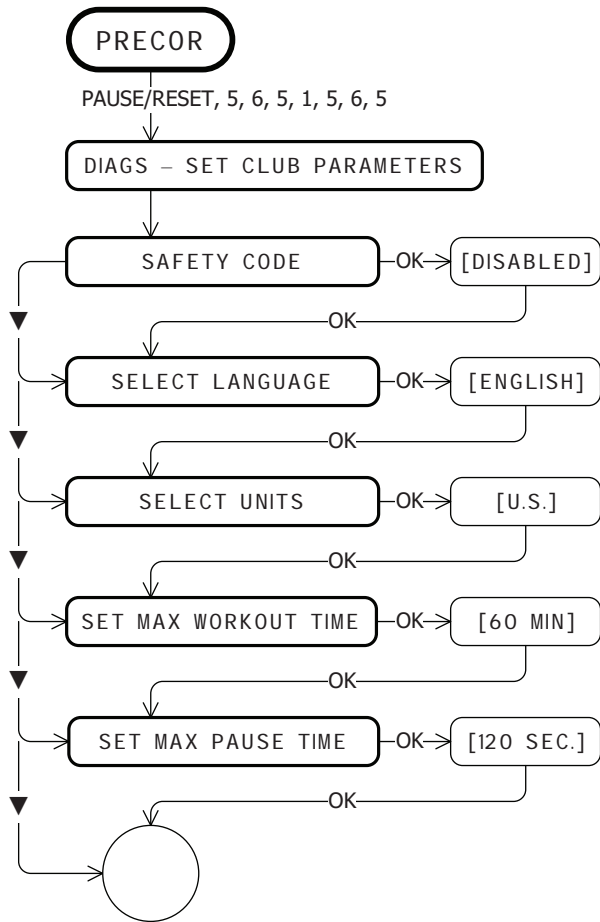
PRECOR

PAUSE/RESET, 5, 6, 5, 1, 5, 6, 5

DIAGS – SET CLUB PARAMETERS

SAFETY CODE

OK

[DISABLED]

OK

SELECT LANGUAGE

OK

[ENGLISH]

OK

SELECT UNITS

OK

[U.S.]

OK

SET MAX WORKOUT TIME

OK

[60 MIN]

OK

SET MAX PAUSE TIME

OK

[120 SEC.]

OK